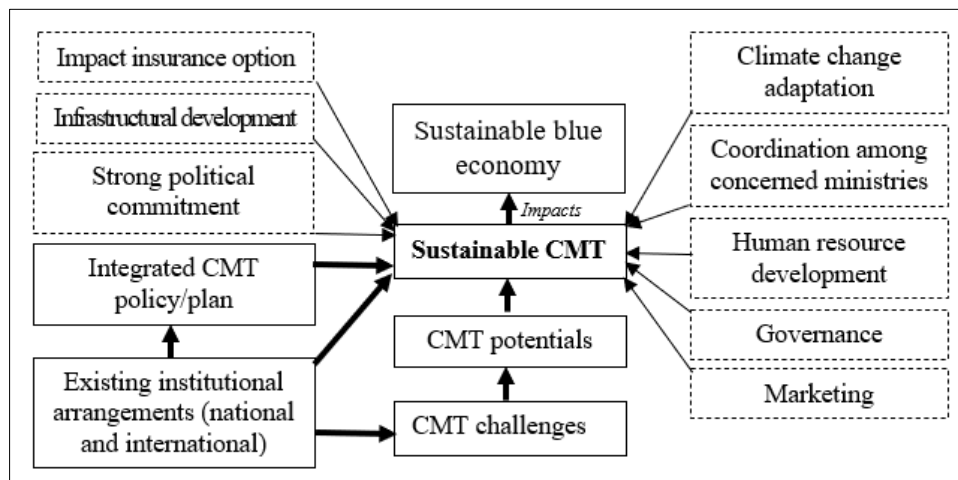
Impact insurance option

Infrastructural development

Strong political commitment

Integrated CMT policy/plan

Existing institutional arrangements (national and international)

Sustainable blue economy

Impacts

Sustainable CMT

CMT potentials

CMT challenges

Climate change adaptation

Coordination among concerned ministries

Human resource development

Governance

Marketing